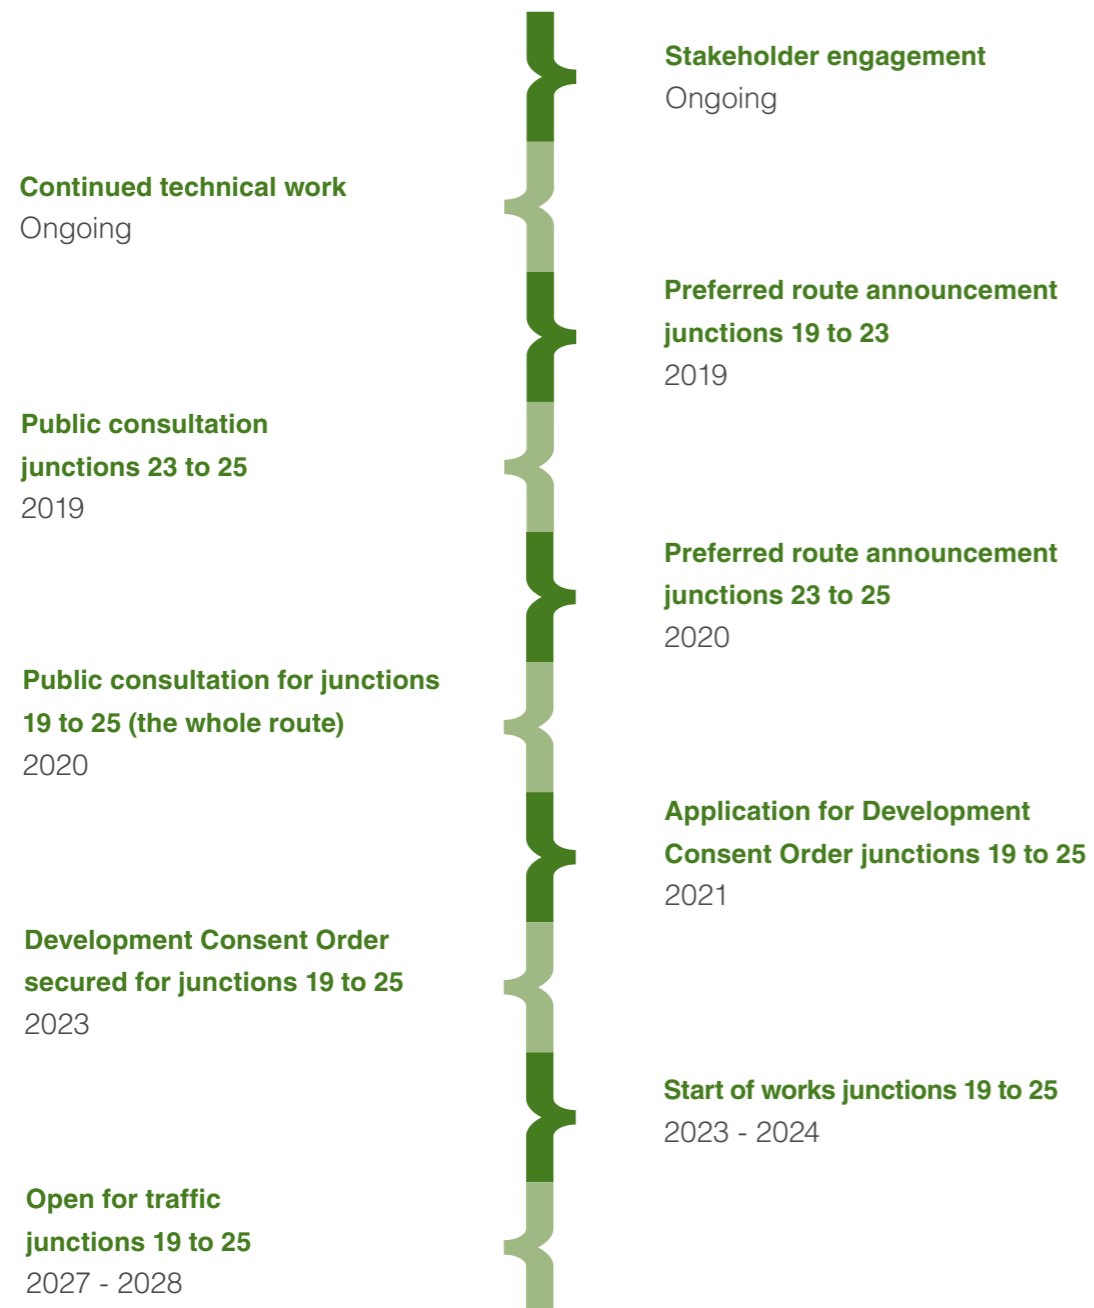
Stakeholder engagement
Ongoing

Continued technical work
Ongoing

Preferred route announcement junctions 19 to 23
2019

Public consultation junctions 23 to 25
2019

Preferred route announcement junctions 23 to 25
2020

Public consultation for junctions 19 to 25 (the whole route)
2020

Application for Development Consent Order junctions 19 to 25
2021

Development Consent Order secured for junctions 19 to 25
2023

Start of works junctions 19 to 25
2023 - 2024

Open for traffic junctions 19 to 25
2027 - 2028